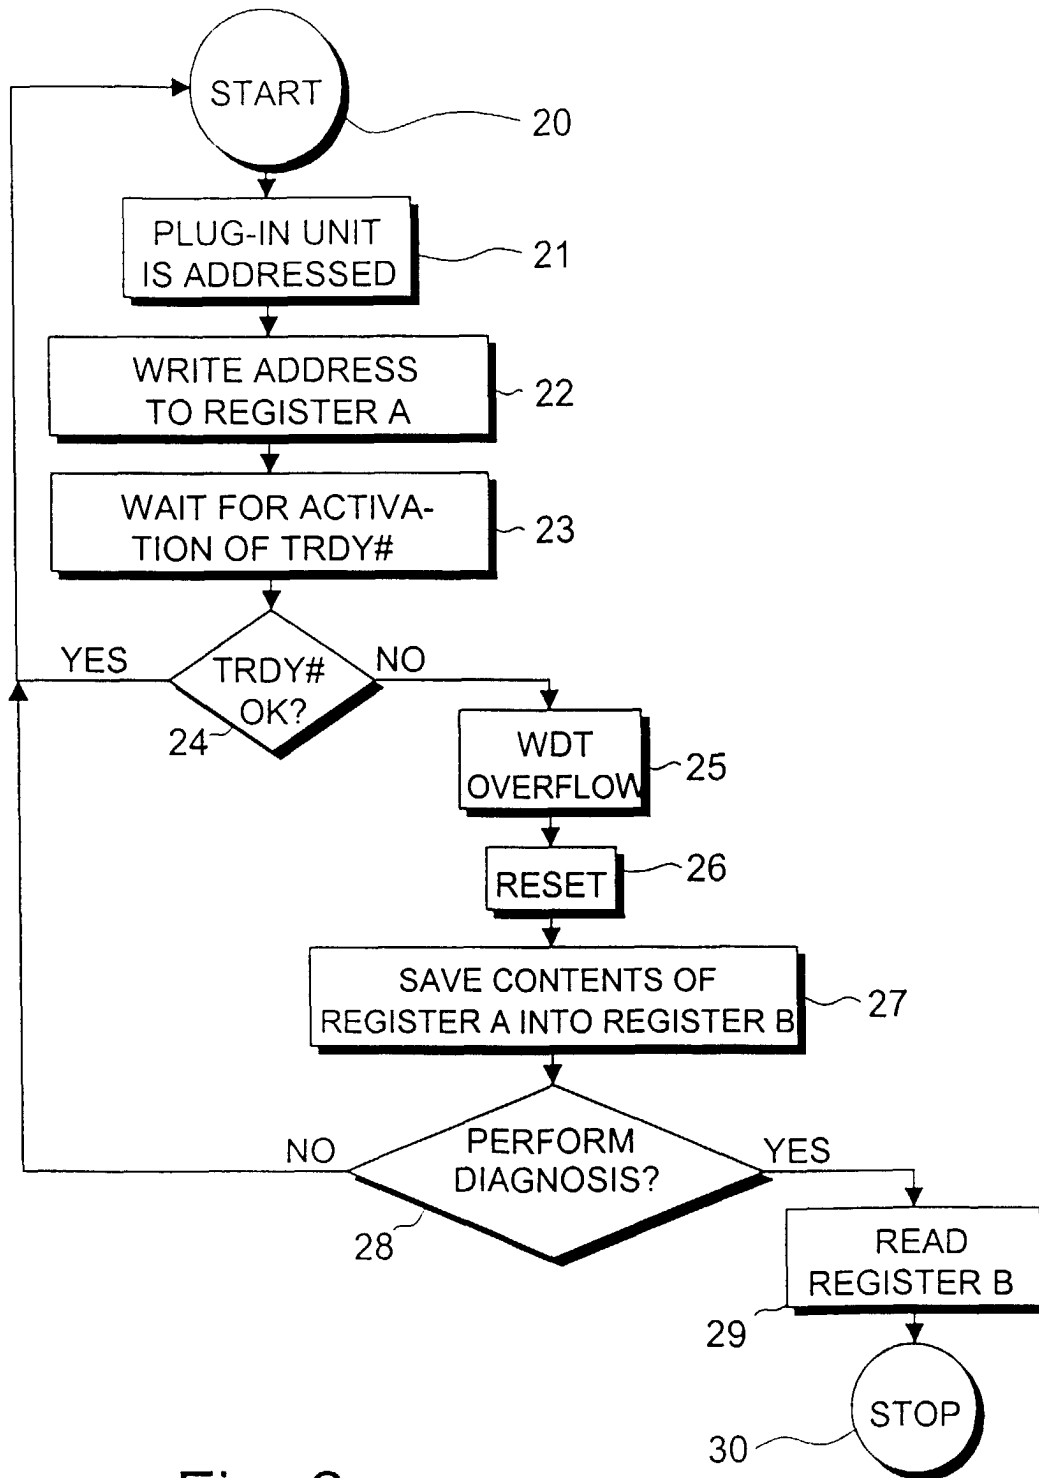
START

20

PLUG-IN UNIT IS ADDRESSED

21

WRITE ADDRESS TO REGISTER A

22

WAIT FOR ACTIVATION OF TRDY#

23

YES

TRDY# OK?

NO

24

WDT OVERFLOW

25

RESET

26

SAVE CONTENTS OF REGISTER A INTO REGISTER B

27

NO

PERFORM DIAGNOSIS?

YES

28

READ REGISTER B

29

STOP

30

Fig. 2